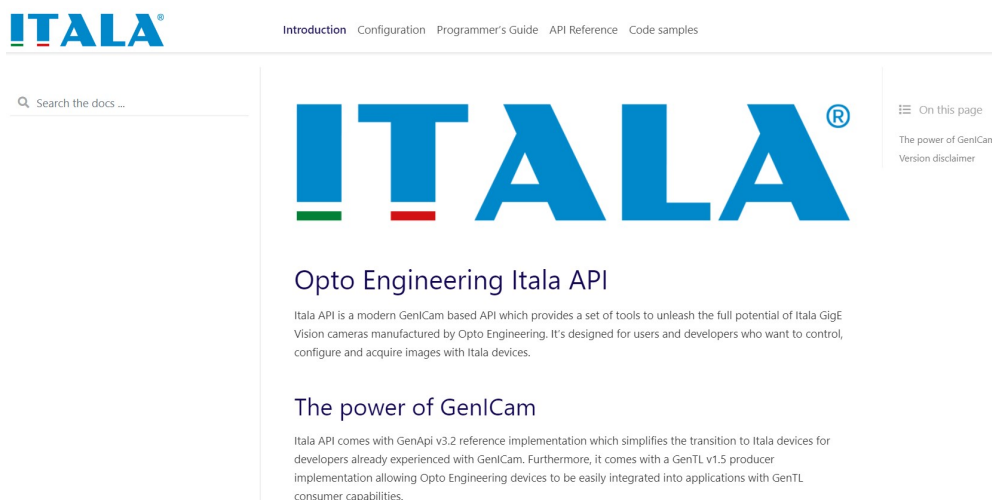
ITALA®

Introduction Configuration Programmer's Guide API Reference Code samples

Search the docs ...

ITALA®

On this page

The power of GenICam

Version disclaimer

Opto Engineering Itala API

Itala API is a modern GenICam based API which provides a set of tools to unleash the full potential of Itala GigE Vision cameras manufactured by Opto Engineering. It's designed for users and developers who want to control, configure and acquire images with Itala devices.

The power of GenICam

Itala API comes with GenApi v3.2 reference implementation which simplifies the transition to Itala devices for developers already experienced with GenICam. Furthermore, it comes with a GenTL v1.5 producer implementation allowing Opto Engineering devices to be easily integrated into applications with GenTL consumer capabilities.